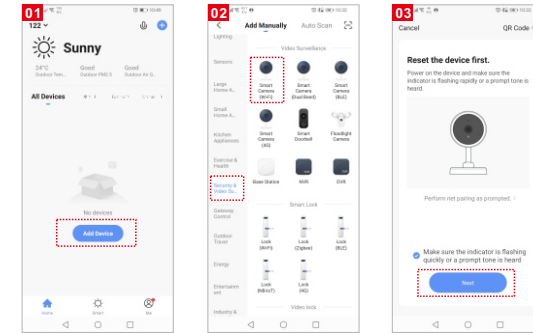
01

122

Sunny

24°C Outdoor Tem... Good Outdoor PM2.5 Good Outdoor Air Q...

All Devices

No devices

Add Device

Home Smart Me

02

Add Manually Auto Scan

Lighting

Sensors

Large Home A...

Small Home A...

Kitchen Appliances

Exercise & Health

Security & Video Su...

Gateway Control

Outdoor Travel

Energy

Entertainment

Industry &

Video Surveillance

Smart Camera (Wi-Fi)

Smart Camera (DualBand)

Smart Camera (BLE)

Smart Camera (4G)

Smart Doorbell

Floodlight Camera

Base Station

NVR

DVR

Smart Lock

Lock (Wi-Fi)

Lock (Zigbee)

Lock (BLE)

Lock (NB-IoT)

Lock (4G)

Video lock

03

Cancel QR Code

Reset the device first.

Power on the device and make sure the indicator is flashing rapidly or a prompt tone is heard.

Perform net pairing as prompted

Make sure the indicator is flashing quickly or a prompt tone is heard

Next